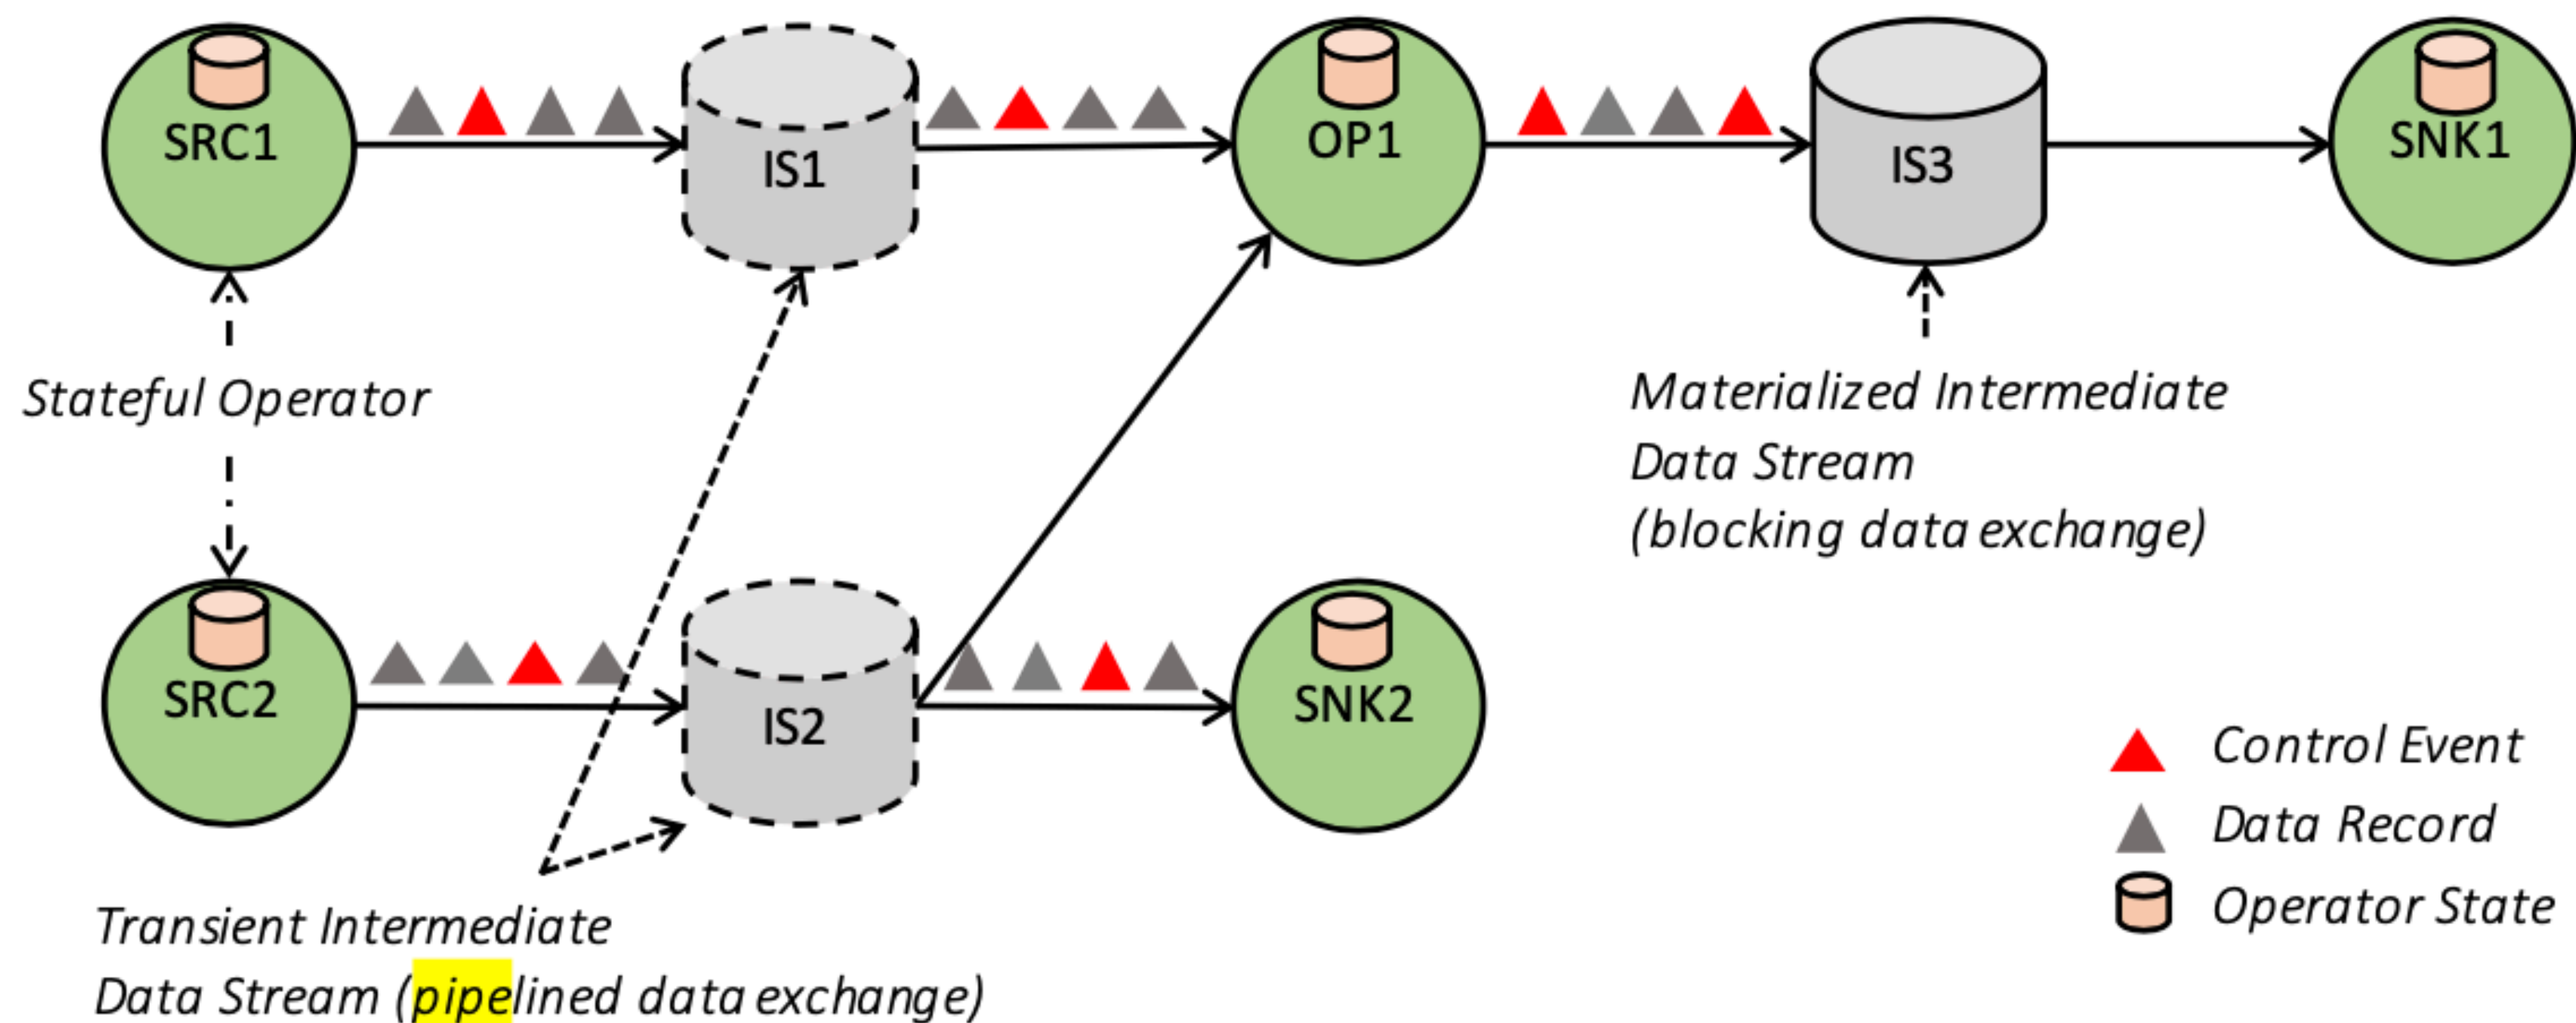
SRC1

IS1

OP1

IS3

SNK1

Stateful Operator

Materialized Intermediate Data Stream (blocking data exchange)

SRC2

IS2

SNK2

Control Event

Data Record

Operator State

Transient Intermediate Data Stream (pipelined data exchange)